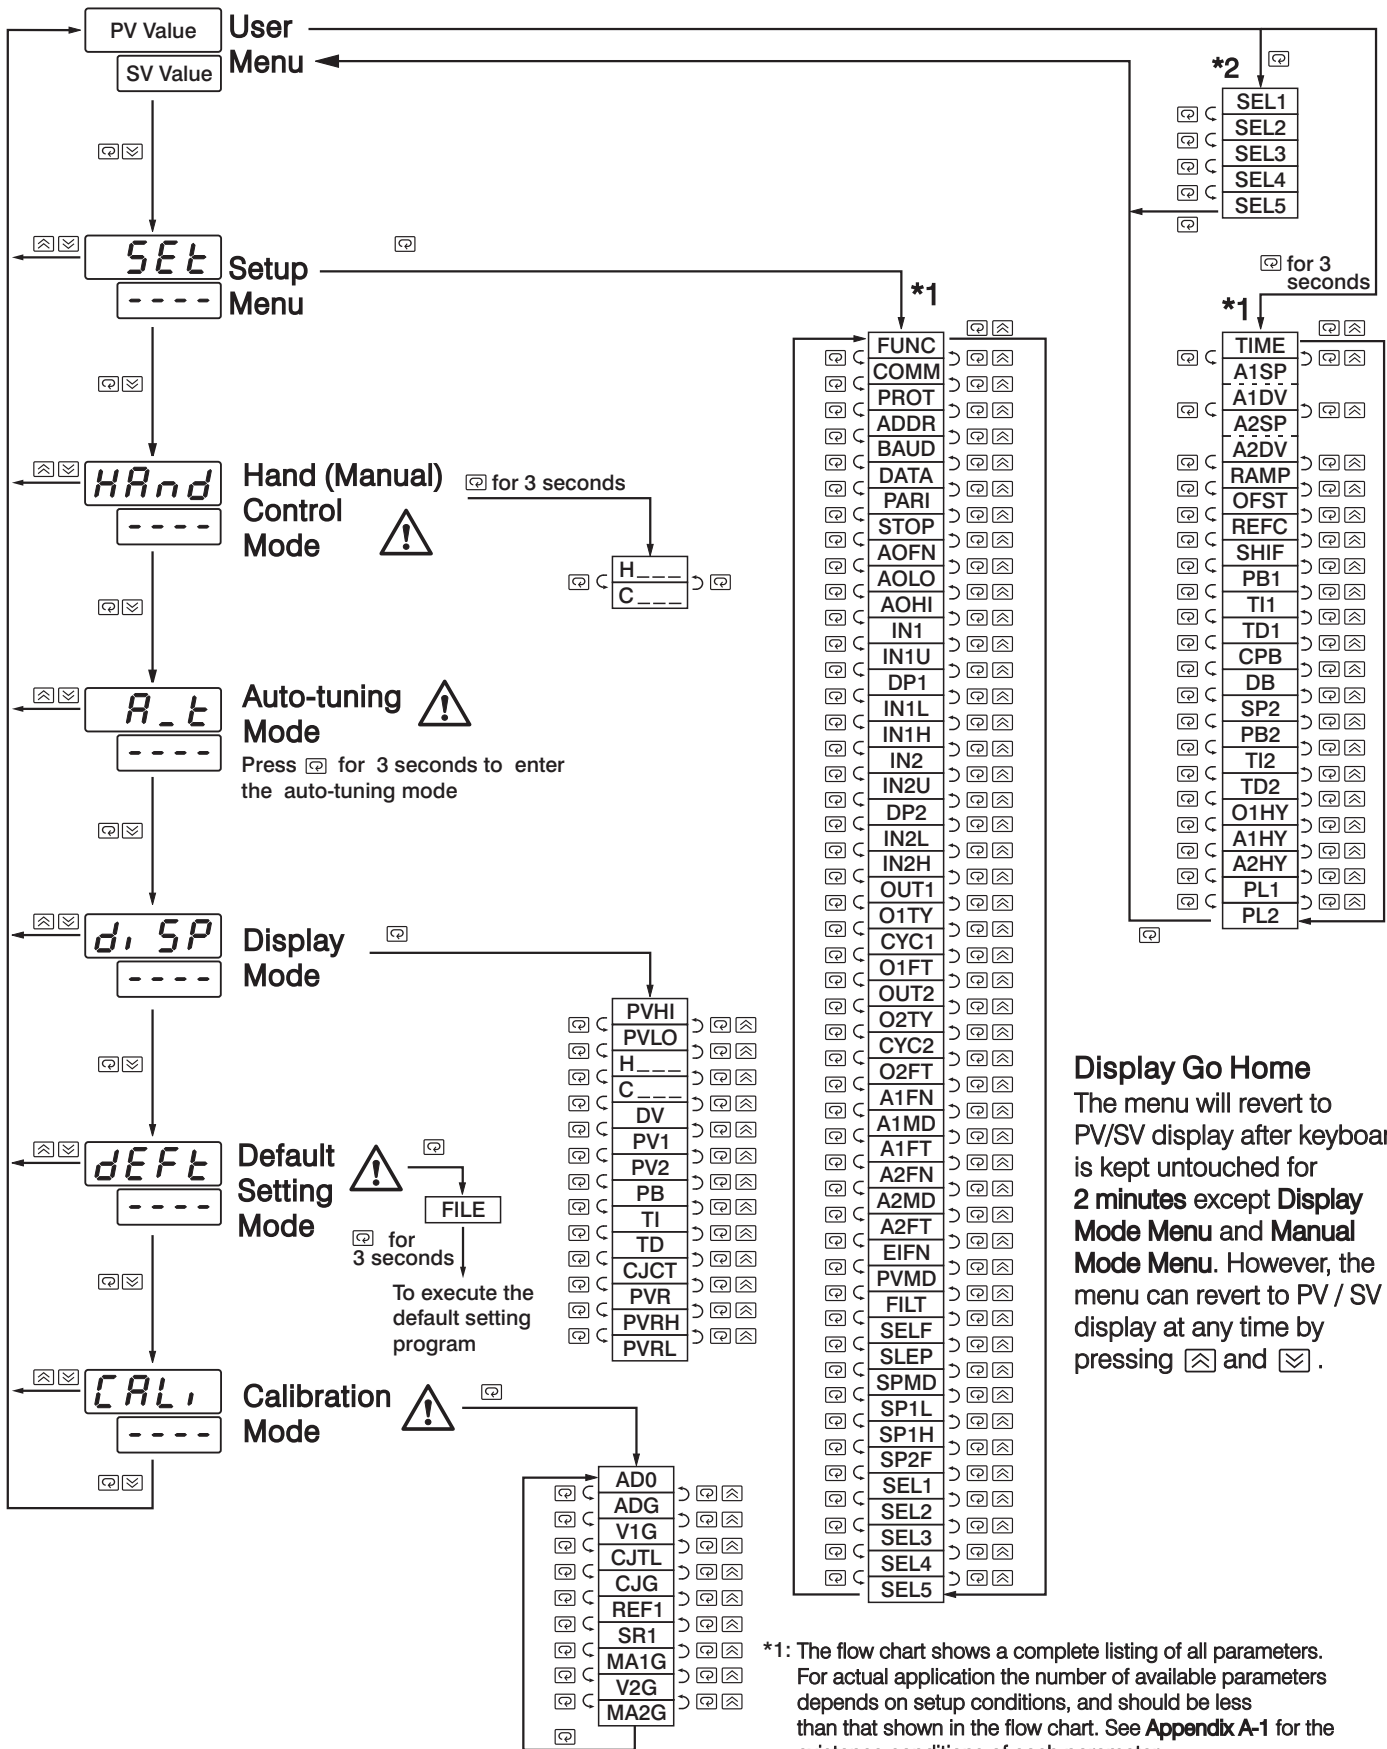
PV Value
SV Value
User Menu

*2
SEL1
SEL2
SEL3
SEL4
SEL5

for 3 seconds

SEt
----
Setup Menu

*1

FUNC
COMM
PROT
ADDR
BAUD
DATA
PARI
STOP
AOFN
AOLO
AOHI
IN1
IN1U
DP1
IN1L
IN1H
IN2
IN2U
DP2
IN2L
IN2H
OUT1
O1TY
CYC1
O1FT
OUT2
O2TY
CYC2
O2FT
A1FN
A1MD
A1FT
A2FN
A2MD
A2FT
EIFN
PVMD
FILT
SELF
SLEP
SPMD
SP1L
SP1H
SP2F
SEL1
SEL2
SEL3
SEL4
SEL5

*1
TIME
A1SP
A1DV
A2SP
A2DV
RAMP
OFST
REFC
SHIF
PB1
TI1
TD1
CPB
DB
SP2
PB2
TI2
TD2
O1HY
A1HY
A2HY
PL1
PL2

HAnd
----
Hand (Manual) Control Mode
for 3 seconds
H___
C___

A_t
----
Auto-tuning Mode
Press for 3 seconds to enter the auto-tuning mode

di SP
----
Display Mode

PVHI
PVLO
H___
C___
DV
PV1
PV2
PB
TI
TD
CJCT
PVR
PVRH
PVRL

Display Go Home
The menu will revert to PV/SV display after keyboar is kept untouched for **2 minutes** except **Display Mode Menu** and **Manual Mode Menu**. However, the menu can revert to PV / SV display at any time by pressing and .

dEFt
----
Default Setting Mode
FILE
for 3 seconds
To execute the default setting program

CALi
----
Calibration Mode

AD0
ADG
V1G
CJTL
CJG
REF1
SR1
MA1G
V2G
MA2G

*1: The flow chart shows a complete listing of all parameters. For actual application the number of available parameters depends on setup conditions, and should be less than that shown in the flow chart. See **Appendix A-1** for the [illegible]